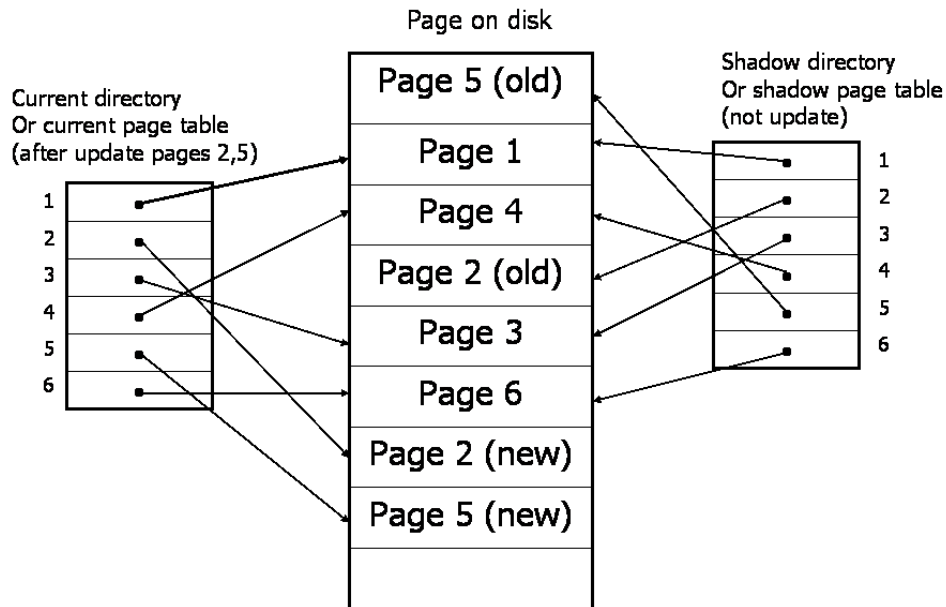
Page on disk

Current directory
Or current page table
(after update pages 2,5)

1
2
3
4
5
6

Page 5 (old)
Page 1
Page 4
Page 2 (old)
Page 3
Page 6
Page 2 (new)
Page 5 (new)

Shadow directory
Or shadow page table
(not update)

1
2
3
4
5
6